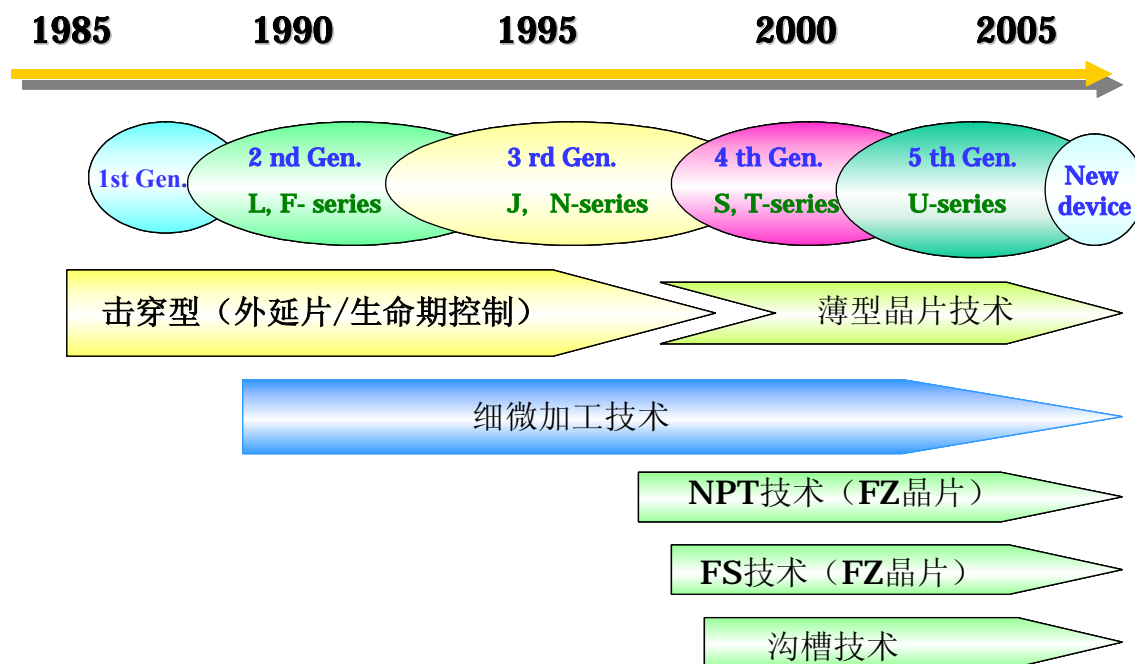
1985 1990 1995 2000 2005

1st Gen.

2 nd Gen.
L, F- series

3 rd Gen.
J, N-series

4 th Gen.
S, T-series

5 th Gen.
U-series

New device

击穿型（外延片/生命期控制）

薄型晶片技术

细微加工技术

NPT技术（FZ晶片）

FS技术（FZ晶片）

沟槽技术